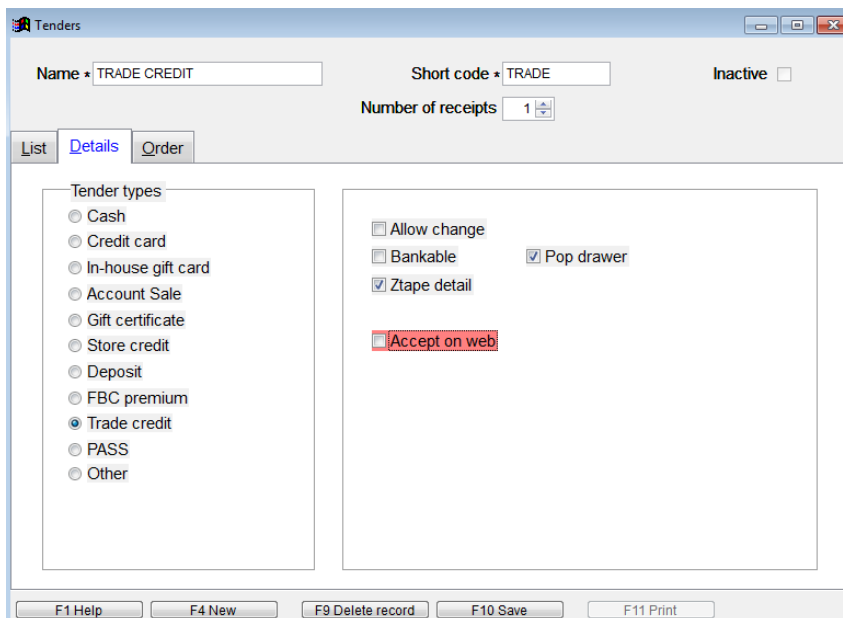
Tenders

Name * TRADE CREDIT

Short code * TRADE

Inactive

Number of receipts 1

List Details Order

Tender types
Cash
Credit card
In-house gift card
Account Sale
Gift certificate
Store credit
Deposit
FBC premium
Trade credit
PASS
Other

Allow change
Bankable
Pop drawer
Ztape detail

Accept on web

F1 Help F4 New F9 Delete record F10 Save F11 Print